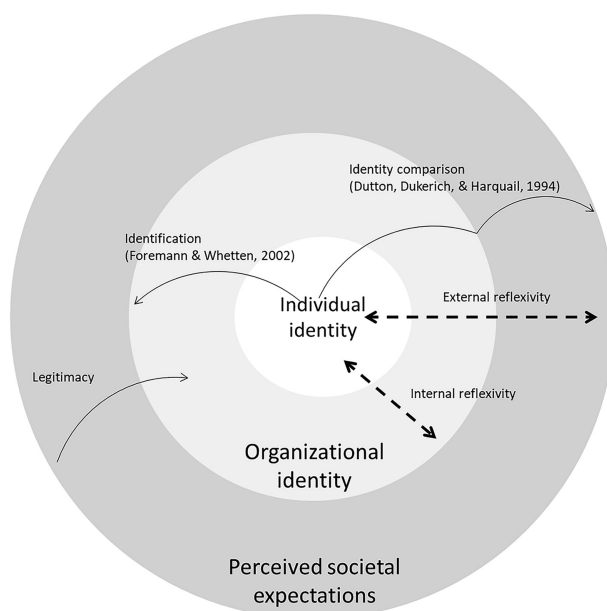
Identity comparison
(Dutton, Dukerich, & Harquail, 1994)

Identification
(Foremann & Whetten, 2002)

Individual identity

External reflexivity

Legitimacy

Internal reflexivity

Organizational identity

Perceived societal expectations